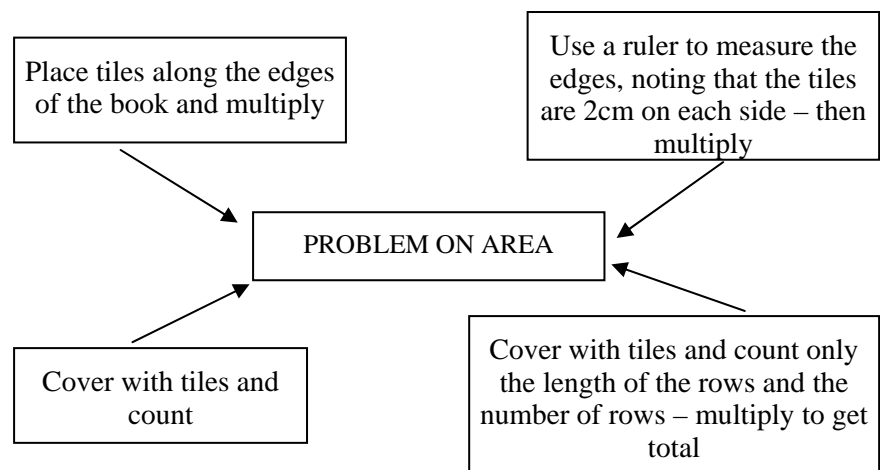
Place tiles along the edges of the book and multiply

Use a ruler to measure the edges, noting that the tiles are 2cm on each side – then multiply

PROBLEM ON AREA

Cover with tiles and count

Cover with tiles and count only the length of the rows and the number of rows – multiply to get total